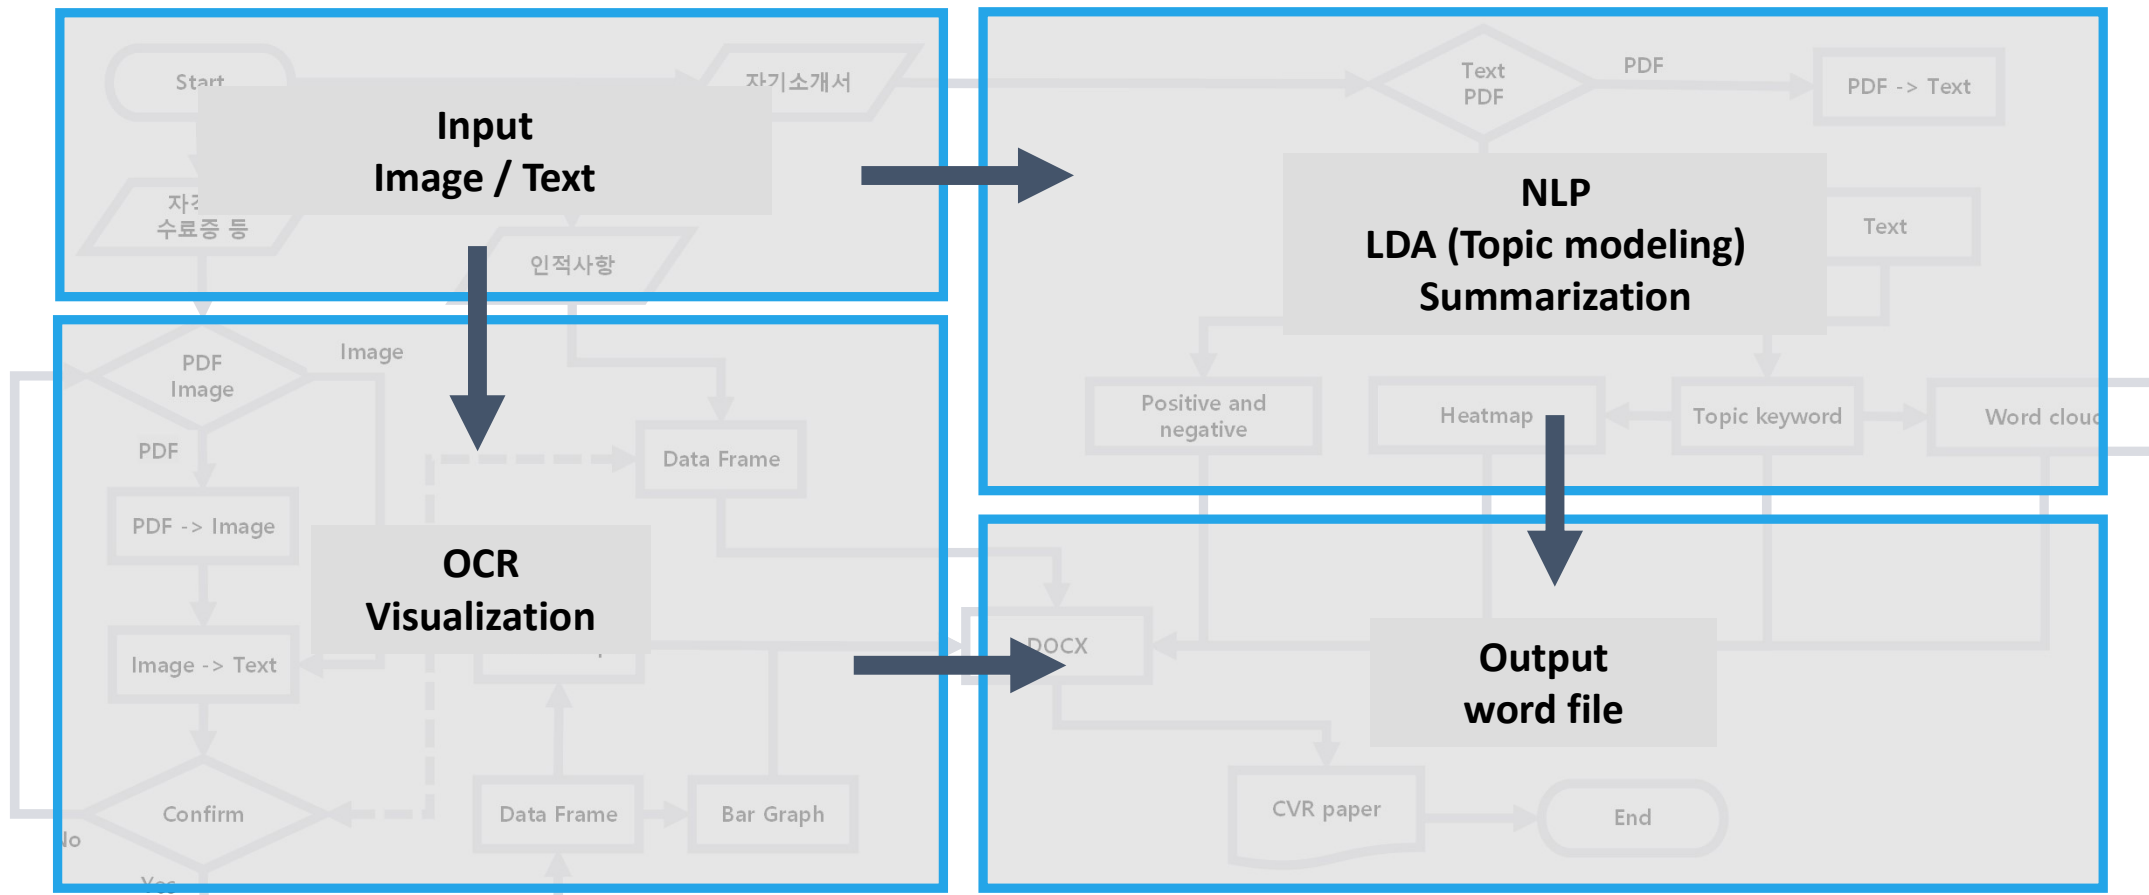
Start

자기소개서

Input
Image / Text

자격
수료증 등

인적사항

Text
PDF

PDF

PDF -> Text

NLP
LDA (Topic modeling)
Summarization

Text

Positive and negative

Heatmap

Topic keyword

Word cloud

PDF
Image

Image

PDF

PDF -> Image

Data Frame

OCR
Visualization

Image -> Text

Confirm

No

Yes

Data Frame

Bar Graph

DOCX

Output
word file

CVR paper

End